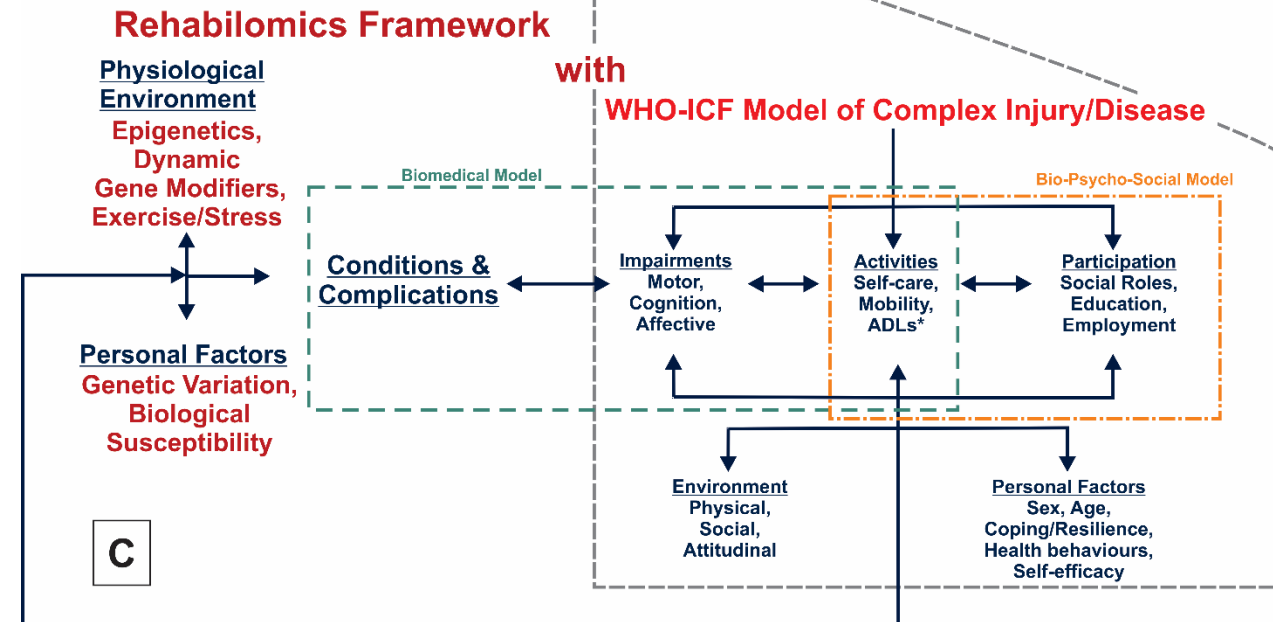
Rehabilomics Framework

with

WHO-ICF Model of Complex Injury/Disease

Physiological Environment
Epigenetics, Dynamic Gene Modifiers, Exercise/Stress

Personal Factors
Genetic Variation, Biological Susceptibility

Biomedical Model

Bio-Psycho-Social Model

Conditions & Complications

Impairments
Motor, Cognition, Affective

Activities
Self-care, Mobility, ADLs*

Participation
Social Roles, Education, Employment

Environment
Physical, Social, Attitudinal

Personal Factors
Sex, Age, Coping/Resilience, Health behaviours, Self-efficacy

C